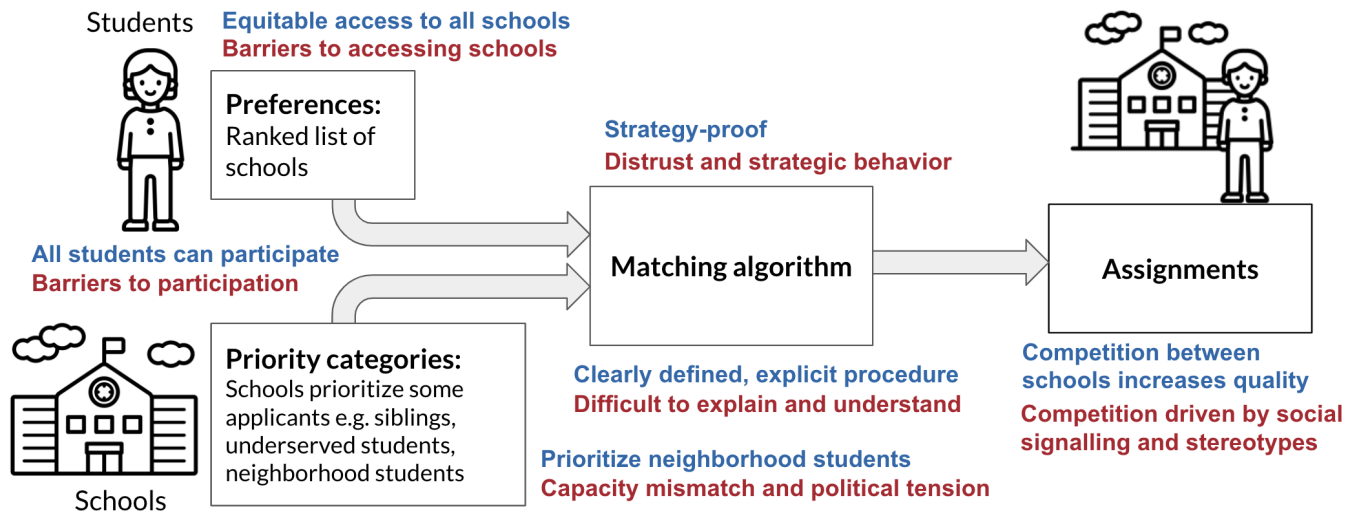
Students

Equitable access to all schools
Barriers to accessing schools

Preferences:
Ranked list of schools

Strategy-proof
Distrust and strategic behavior

All students can participate
Barriers to participation

Matching algorithm

Assignments

Priority categories:
Schools prioritize some applicants e.g. siblings, underserved students, neighborhood students

Schools

Clearly defined, explicit procedure
Difficult to explain and understand

Competition between schools increases quality
Competition driven by social signalling and stereotypes

Prioritize neighborhood students
Capacity mismatch and political tension